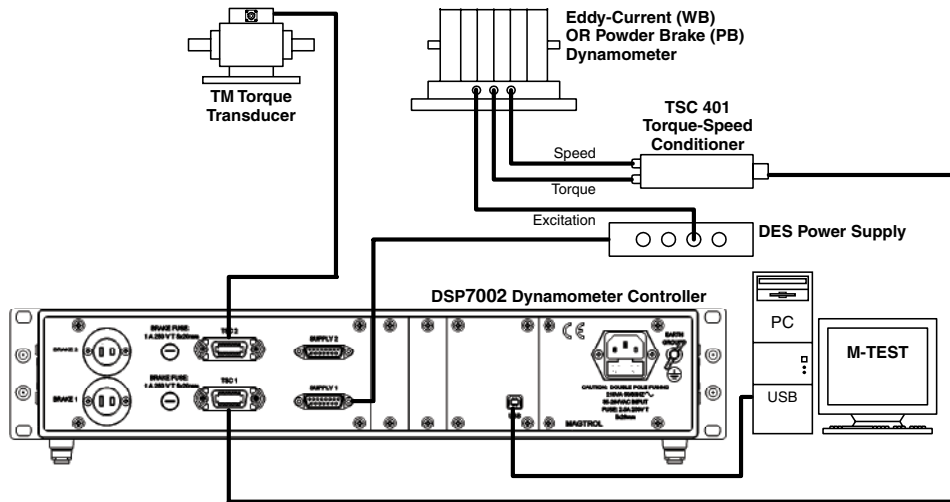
Eddy-Current (WB) OR Powder Brake (PB) Dynamometer

TM Torque Transducer

TSC 401 Torque-Speed Conditioner

Speed

Torque

Excitation

DES Power Supply

DSP7002 Dynamometer Controller

PC

M-TEST

USB

BRAKE 2

BRAKE 1

BRAKE FUSE: 1 A 250 V T 5x20mm

BRAKE FUSE: 1 A 250 V T 5x20mm

TSC 2

TSC 1

SUPPLY 2

SUPPLY 1

CE

EARTH GROUND

CAUTION: DOUBLE POLE FUSING

MAGTROL